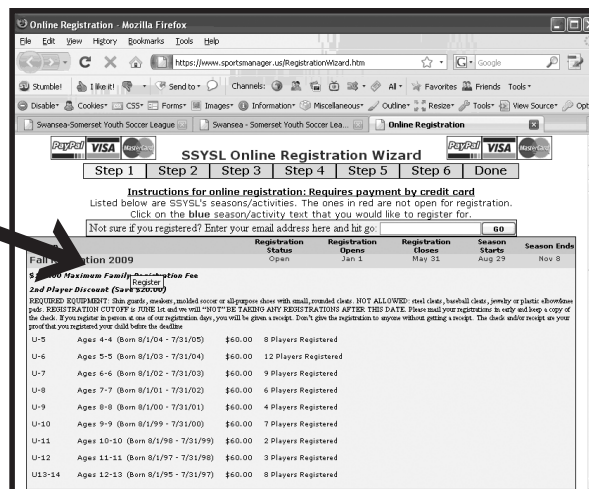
Online Registration - Mozilla Firefox

File Edit View History Bookmarks Tools Help

https://www.sportsmanager.us/RegistrationWizard.htm

Google

Stumble! I like it! Send to Channels: All Favorites Friends Tools

Disable Cookies CSS Forms Images Information Miscellaneous Outline Resize Tools View Source Opt

Swansea-Somerset Youth Soccer League | Swansea - Somerset Youth Soccer Lea... | Online Registration

PayPal VISA MasterCard SSYSL Online Registration Wizard PayPal VISA MasterCard

| Step 1 | Step 2 | Step 3 | Step 4 | Step 5 | Step 6 | Done |
|---|---|---|---|---|---|---|

Instructions for online registration: Requires payment by credit card

Listed below are SSYSL's seasons/activities. The ones in red are not open for registration.

Click on the blue season/activity text that you would like to register for.

Not sure if you registered? Enter your email address here and hit go: GO

| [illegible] | Registration Status | Registration Opens | Registration Closes | Season Starts | Season Ends |
|---|---|---|---|---|---|
| Fall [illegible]ation 2009 | Open | Jan 1 | May 31 | Aug 29 | Nov 8 |

$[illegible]00 Maximum Famil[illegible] Fee

2nd Player Discount (Save $20.00) Register

REQUIRED EQUIPMENT: Shin guards, sneakers, molded soccer or all-purpose shoes with small, rounded cleats. NOT ALLOWED: steel cleats, baseball cleats, jewelry or plastic elbow/knee pads. REGISTRATION CUTOFF is JUNE 1st and we will "NOT" BE TAKING ANY REGISTRATIONS AFTER THIS DATE. Please mail your registrations in early and keep a copy of the check. If you register in person at one of our registration days, you will be given a receipt. Don't give the registration to anyone without getting a receipt. The check and/or receipt are your proof that you registered your child before the deadline

| U-5 | Ages 4-4 (Born 8/1/04 - 7/31/05) | $60.00 | 8 Players Registered |
|---|---|---|---|
| U-6 | Ages 5-5 (Born 8/1/03 - 7/31/04) | $60.00 | 12 Players Registered |
| U-7 | Ages 6-6 (Born 8/1/02 - 7/31/03) | $60.00 | 9 Players Registered |
| U-8 | Ages 7-7 (Born 8/1/01 - 7/31/02) | $60.00 | 6 Players Registered |
| U-9 | Ages 8-8 (Born 8/1/00 - 7/31/01) | $60.00 | 4 Players Registered |
| U-10 | Ages 9-9 (Born 8/1/99 - 7/31/00) | $60.00 | 7 Players Registered |
| U-11 | Ages 10-10 (Born 8/1/98 - 7/31/99) | $60.00 | 6 Players Registered |
| U-12 | Ages 11-11 (Born 8/1/97 - 7/31/98) | $60.00 | 3 Players Registered |
| U13-14 | Ages 12-13 (Born 8/1/95 - 7/31/97) | $60.00 | 8 Players Registered |